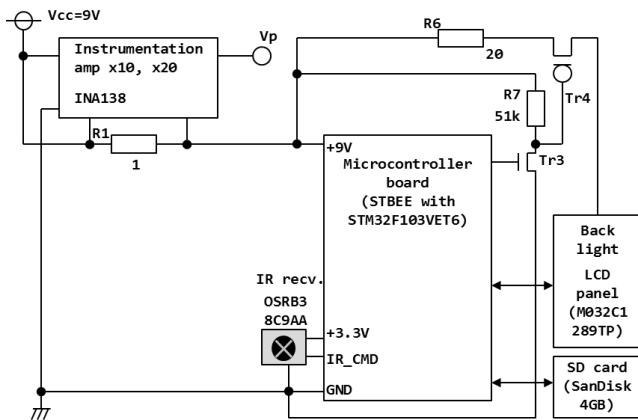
Vcc=9V

Instrumentation amp x10, x20

INA138

Vp

R6

20

R7

51k

Tr4

R1

1

+9V

Microcontroller board (STBEE with STM32F103VET6)

Tr3

Back light

LCD panel (M032C1 289TP)

IR recv.

OSRB3 8C9AA

+3.3V

IR_CMD

GND

SD card (SanDisk 4GB)